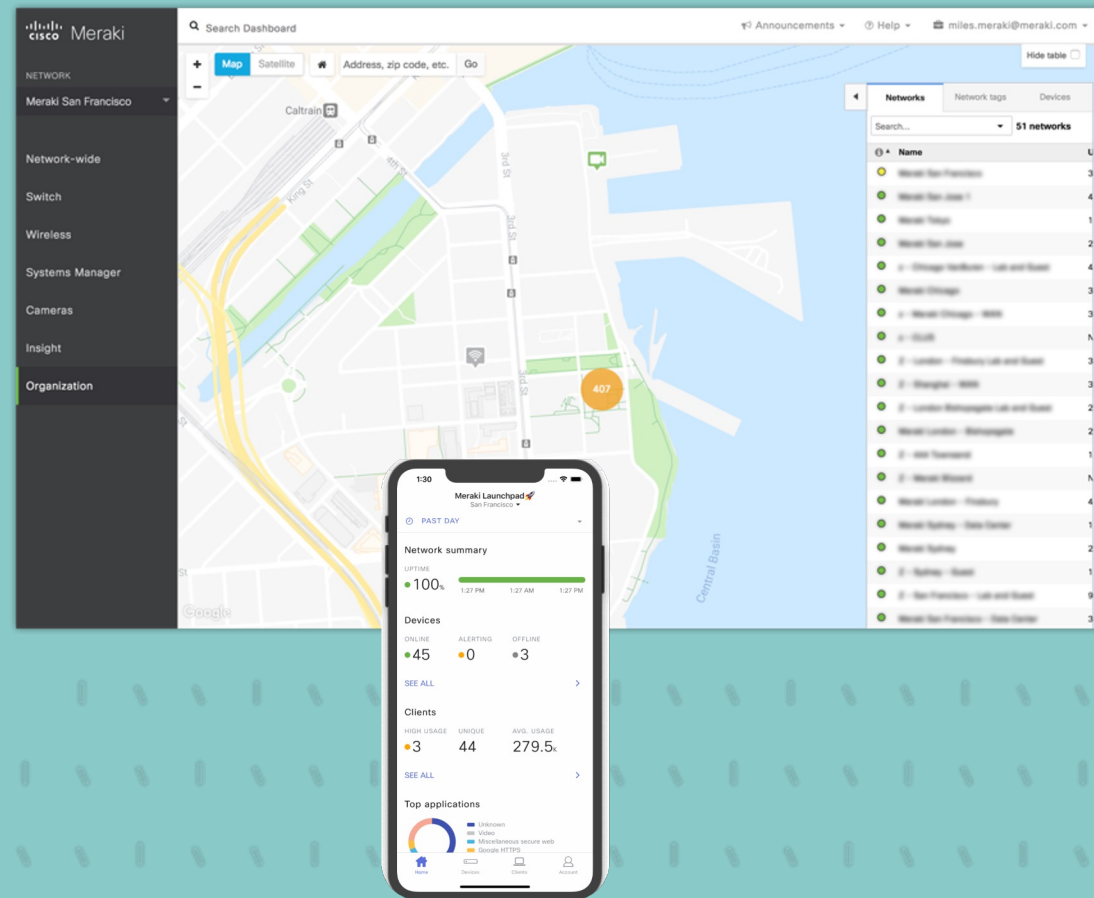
cisco Meraki

Search Dashboard

Announcements ▾ Help ▾ miles.meraki@meraki.com ▾

NETWORK

Meraki San Francisco

Network-wide

Switch

Wireless

Systems Manager

Cameras

Insight

Organization

+
−
Map Satellite
Address, zip code, etc. Go

Hide table

Caltrain

King St

4th St

3rd St

3rd St

407

Central Basin

Google

Networks Network tags Devices

Search... 51 networks

Name

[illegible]

1:30

Meraki Launchpad
San Francisco

PAST DAY

Network summary

UPTIME
100%

1:27 PM 1:27 AM 1:27 PM

Devices

ONLINE ALERTING OFFLINE
45 0 3

SEE ALL

Clients

HIGH USAGE UNIQUE AVG. USAGE
3 44 279.5k

SEE ALL

Top applications

Unknown
Video
Miscellaneous secure web
Google HTTPS

Home Devices Clients Account